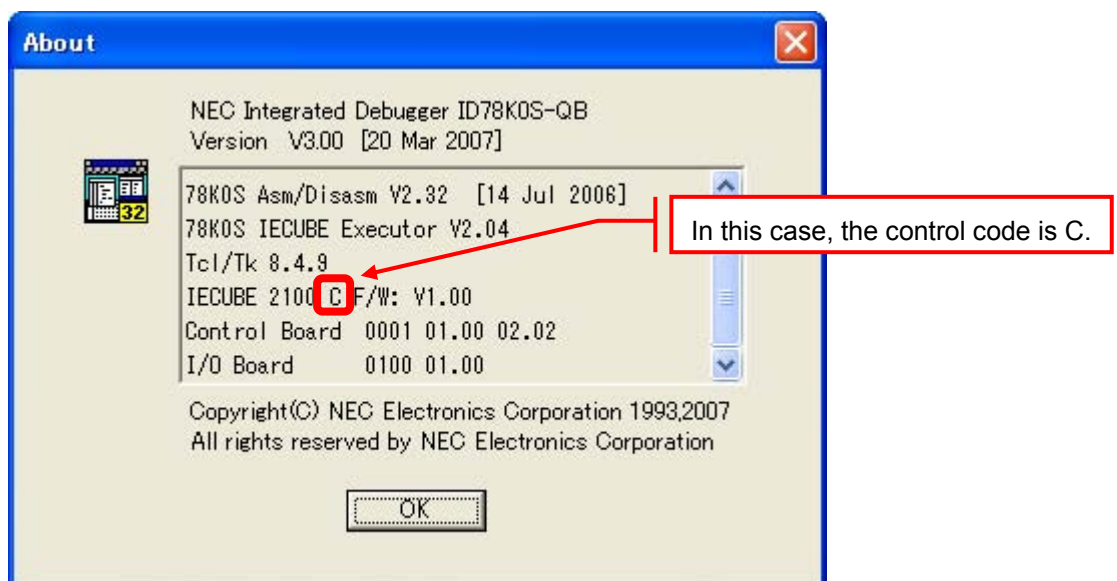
About

NEC Integrated Debugger ID78K0S-QB
Version V3.00 [20 Mar 2007]

32

78K0S Asm/Disasm V2.32 [14 Jul 2006]
78K0S IECUBE Executor V2.04
Tcl/Tk 8.4.9
IECUBE 2100 C F/W: V1.00
Control Board 0001 01.00 02.02
I/O Board 0100 01.00

In this case, the control code is C.

Copyright(C) NEC Electronics Corporation 1993,2007
All rights reserved by NEC Electronics Corporation

OK